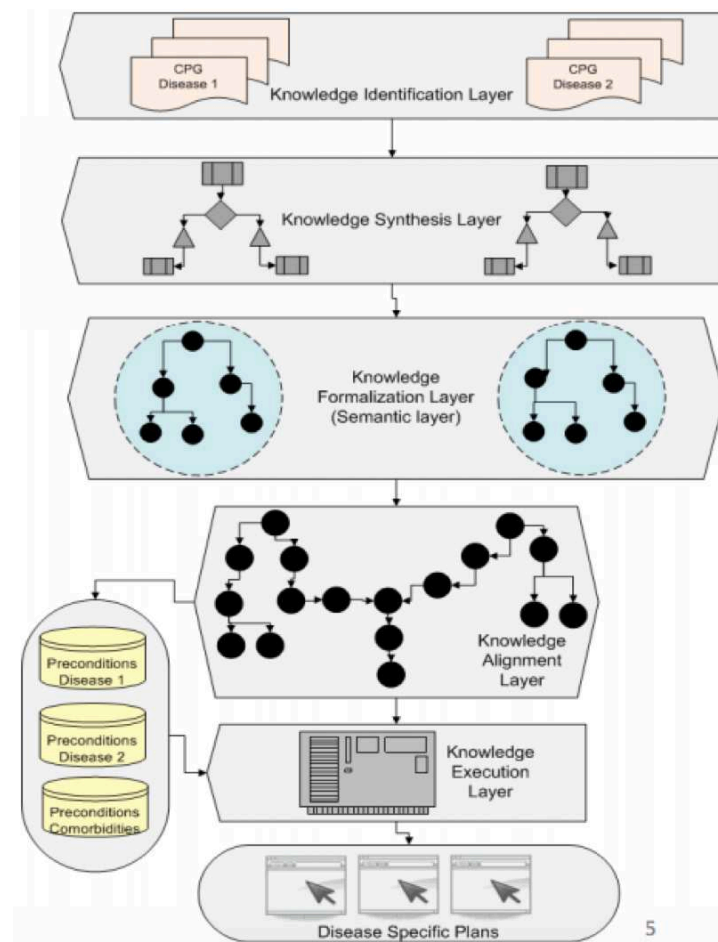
CPG Disease 1

Knowledge Identification Layer

CPG Disease 2

Knowledge Synthesis Layer

Knowledge Formalization Layer (Semantic layer)

Knowledge Alignment Layer

Preconditions Disease 1

Preconditions Disease 2

Preconditions Comorbidities

Knowledge Execution Layer

Disease Specific Plans

5